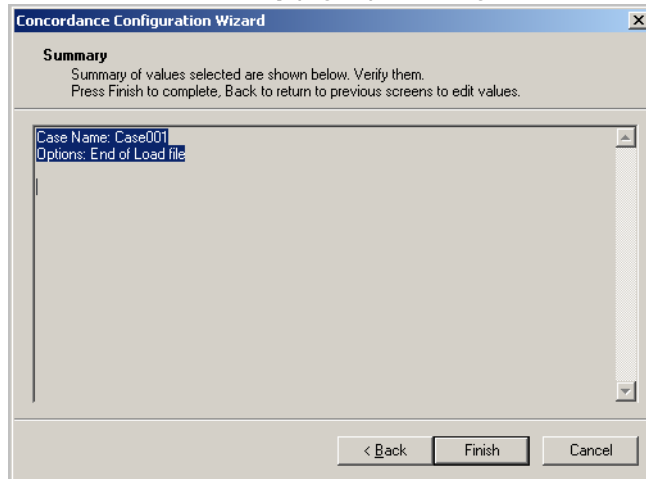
Concordance Configuration Wizard

Summary
Summary of values selected are shown below. Verify them.
Press Finish to complete, Back to return to previous screens to edit values.

Case Name: Case001
Options: End of Load file

< Back
Finish
Cancel